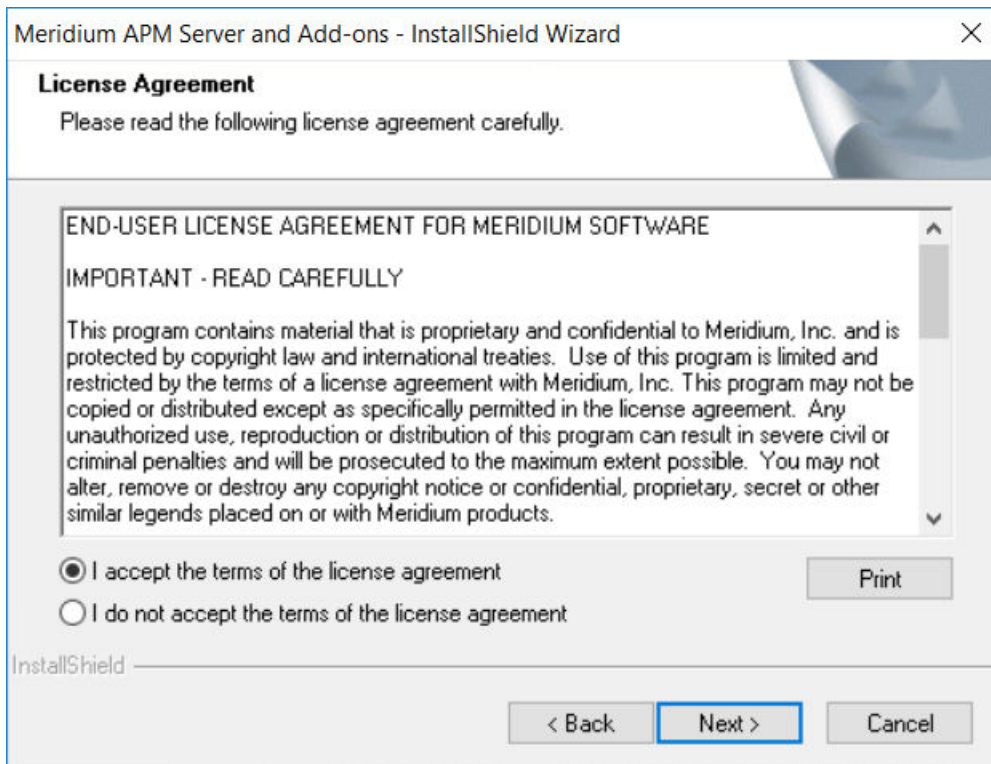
Meridium APM Server and Add-ons - InstallShield Wizard

License Agreement

Please read the following license agreement carefully.

END-USER LICENSE AGREEMENT FOR MERIDIUM SOFTWARE

IMPORTANT - READ CAREFULLY

This program contains material that is proprietary and confidential to Meridium, Inc. and is protected by copyright law and international treaties. Use of this program is limited and restricted by the terms of a license agreement with Meridium, Inc. This program may not be copied or distributed except as specifically permitted in the license agreement. Any unauthorized use, reproduction or distribution of this program can result in severe civil or criminal penalties and will be prosecuted to the maximum extent possible. You may not alter, remove or destroy any copyright notice or confidential, proprietary, secret or other similar legends placed on or with Meridium products.

I accept the terms of the license agreement

I do not accept the terms of the license agreement

Print

InstallShield

< Back

Next >

Cancel